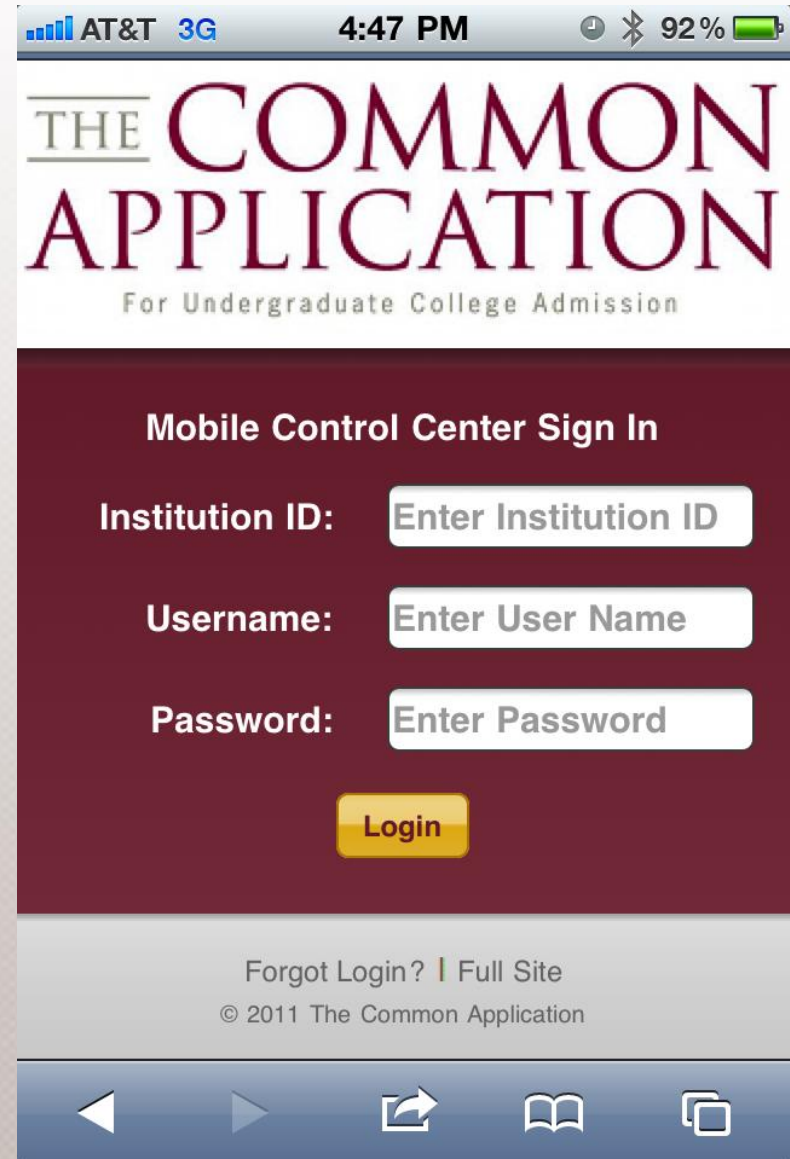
AT&T 3G 4:47 PM 92 %

THE COMMON APPLICATION
For Undergraduate College Admission

Mobile Control Center Sign In

Institution ID: Enter Institution ID

Username: Enter User Name

Password: Enter Password

Login

Forgot Login? | Full Site
© 2011 The Common Application